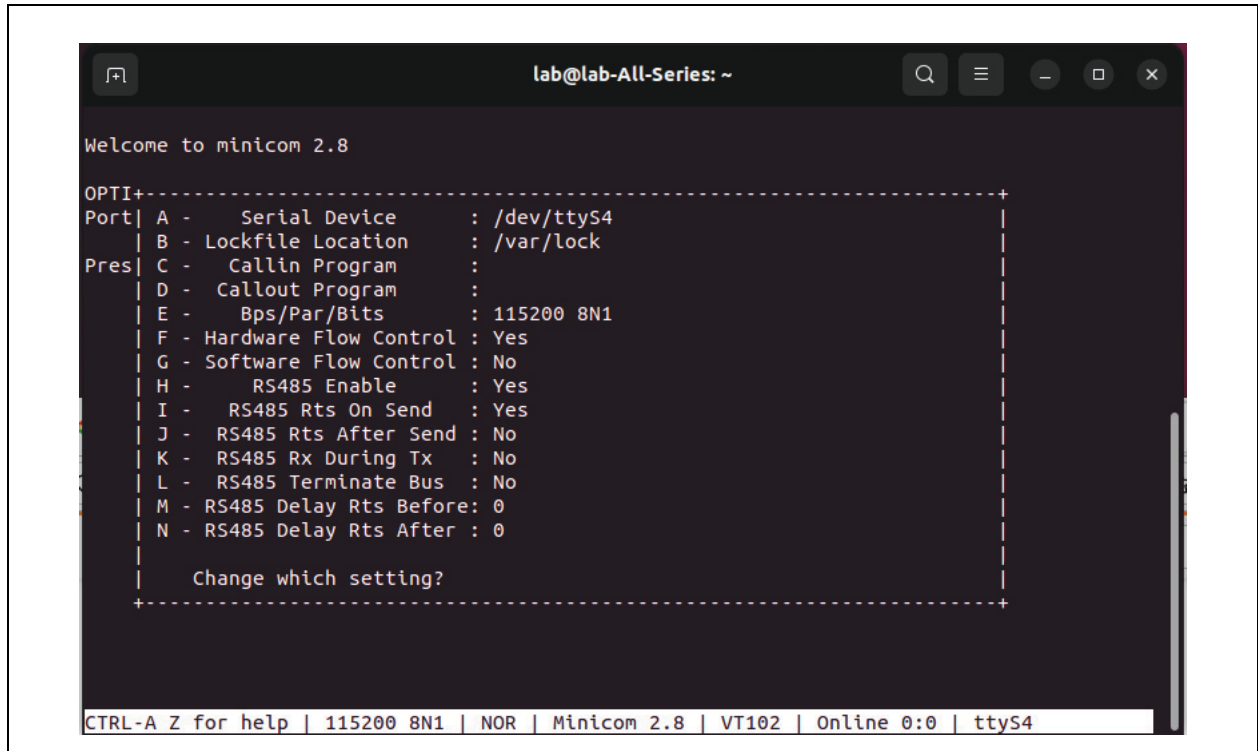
lab@lab-All-Series: ~

Welcome to minicom 2.8

OPTI+
Port| A - Serial Device : /dev/ttyS4
| B - Lockfile Location : /var/lock
Pres| C - Callin Program :
| D - Callout Program :
| E - Bps/Par/Bits : 115200 8N1
| F - Hardware Flow Control : Yes
| G - Software Flow Control : No
| H - RS485 Enable : Yes
| I - RS485 Rts On Send : Yes
| J - RS485 Rts After Send : No
| K - RS485 Rx During Tx : No
| L - RS485 Terminate Bus : No
| M - RS485 Delay Rts Before: 0
| N - RS485 Delay Rts After : 0

Change which setting?

CTRL-A Z for help | 115200 8N1 | NOR | Minicom 2.8 | VT102 | Online 0:0 | ttyS4